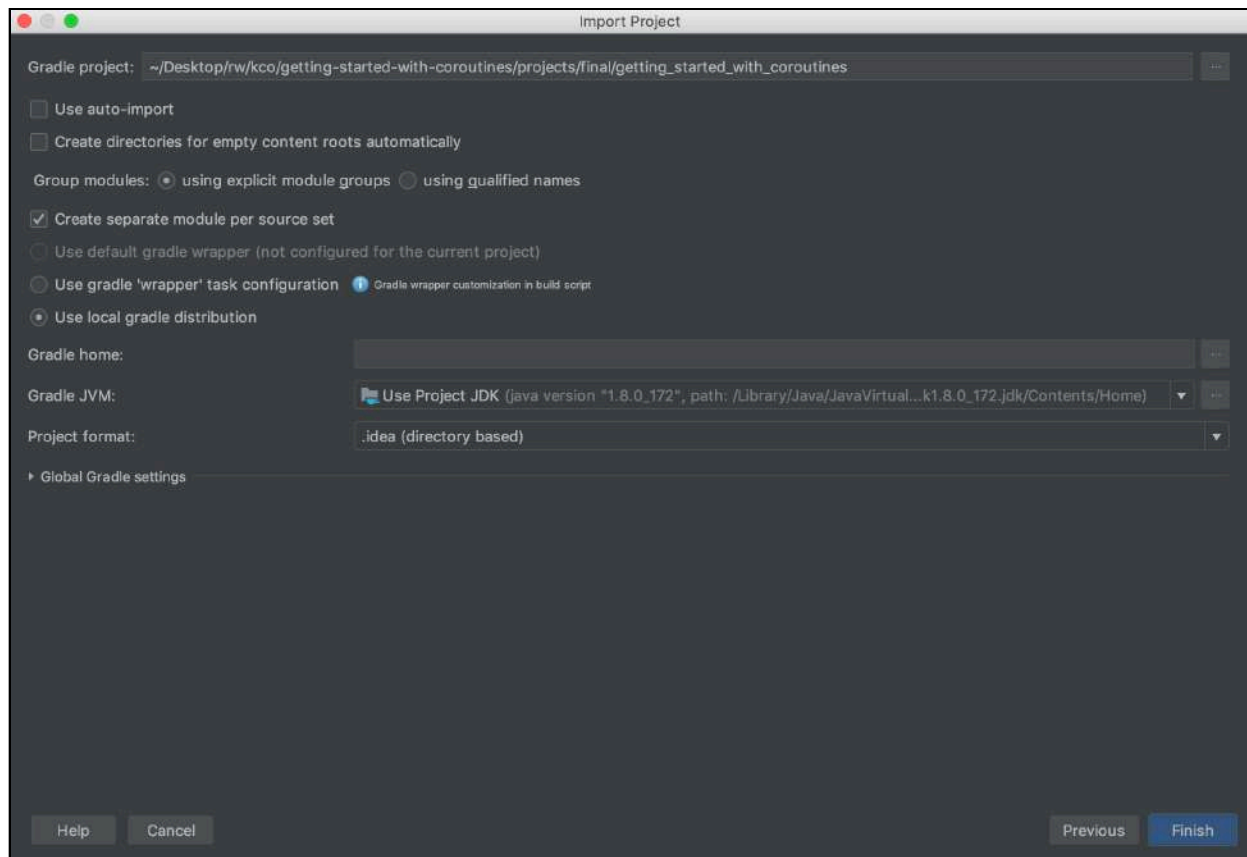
Import Project

Gradle project: ~/Desktop/rw/kco/getting-started-with-coroutines/projects/final/getting_started_with_coroutines

Use auto-import

Create directories for empty content roots automatically

Group modules: using explicit module groups using qualified names

Create separate module per source set

Use default gradle wrapper (not configured for the current project)

Use gradle 'wrapper' task configuration Gradle wrapper customization in build script

Use local gradle distribution

Gradle home:

Gradle JVM: Use Project JDK (java version "1.8.0_172", path: /Library/Java/JavaVirtual...k1.8.0_172.jdk/Contents/Home)

Project format: .idea (directory based)

Global Gradle settings

Help Cancel Previous Finish